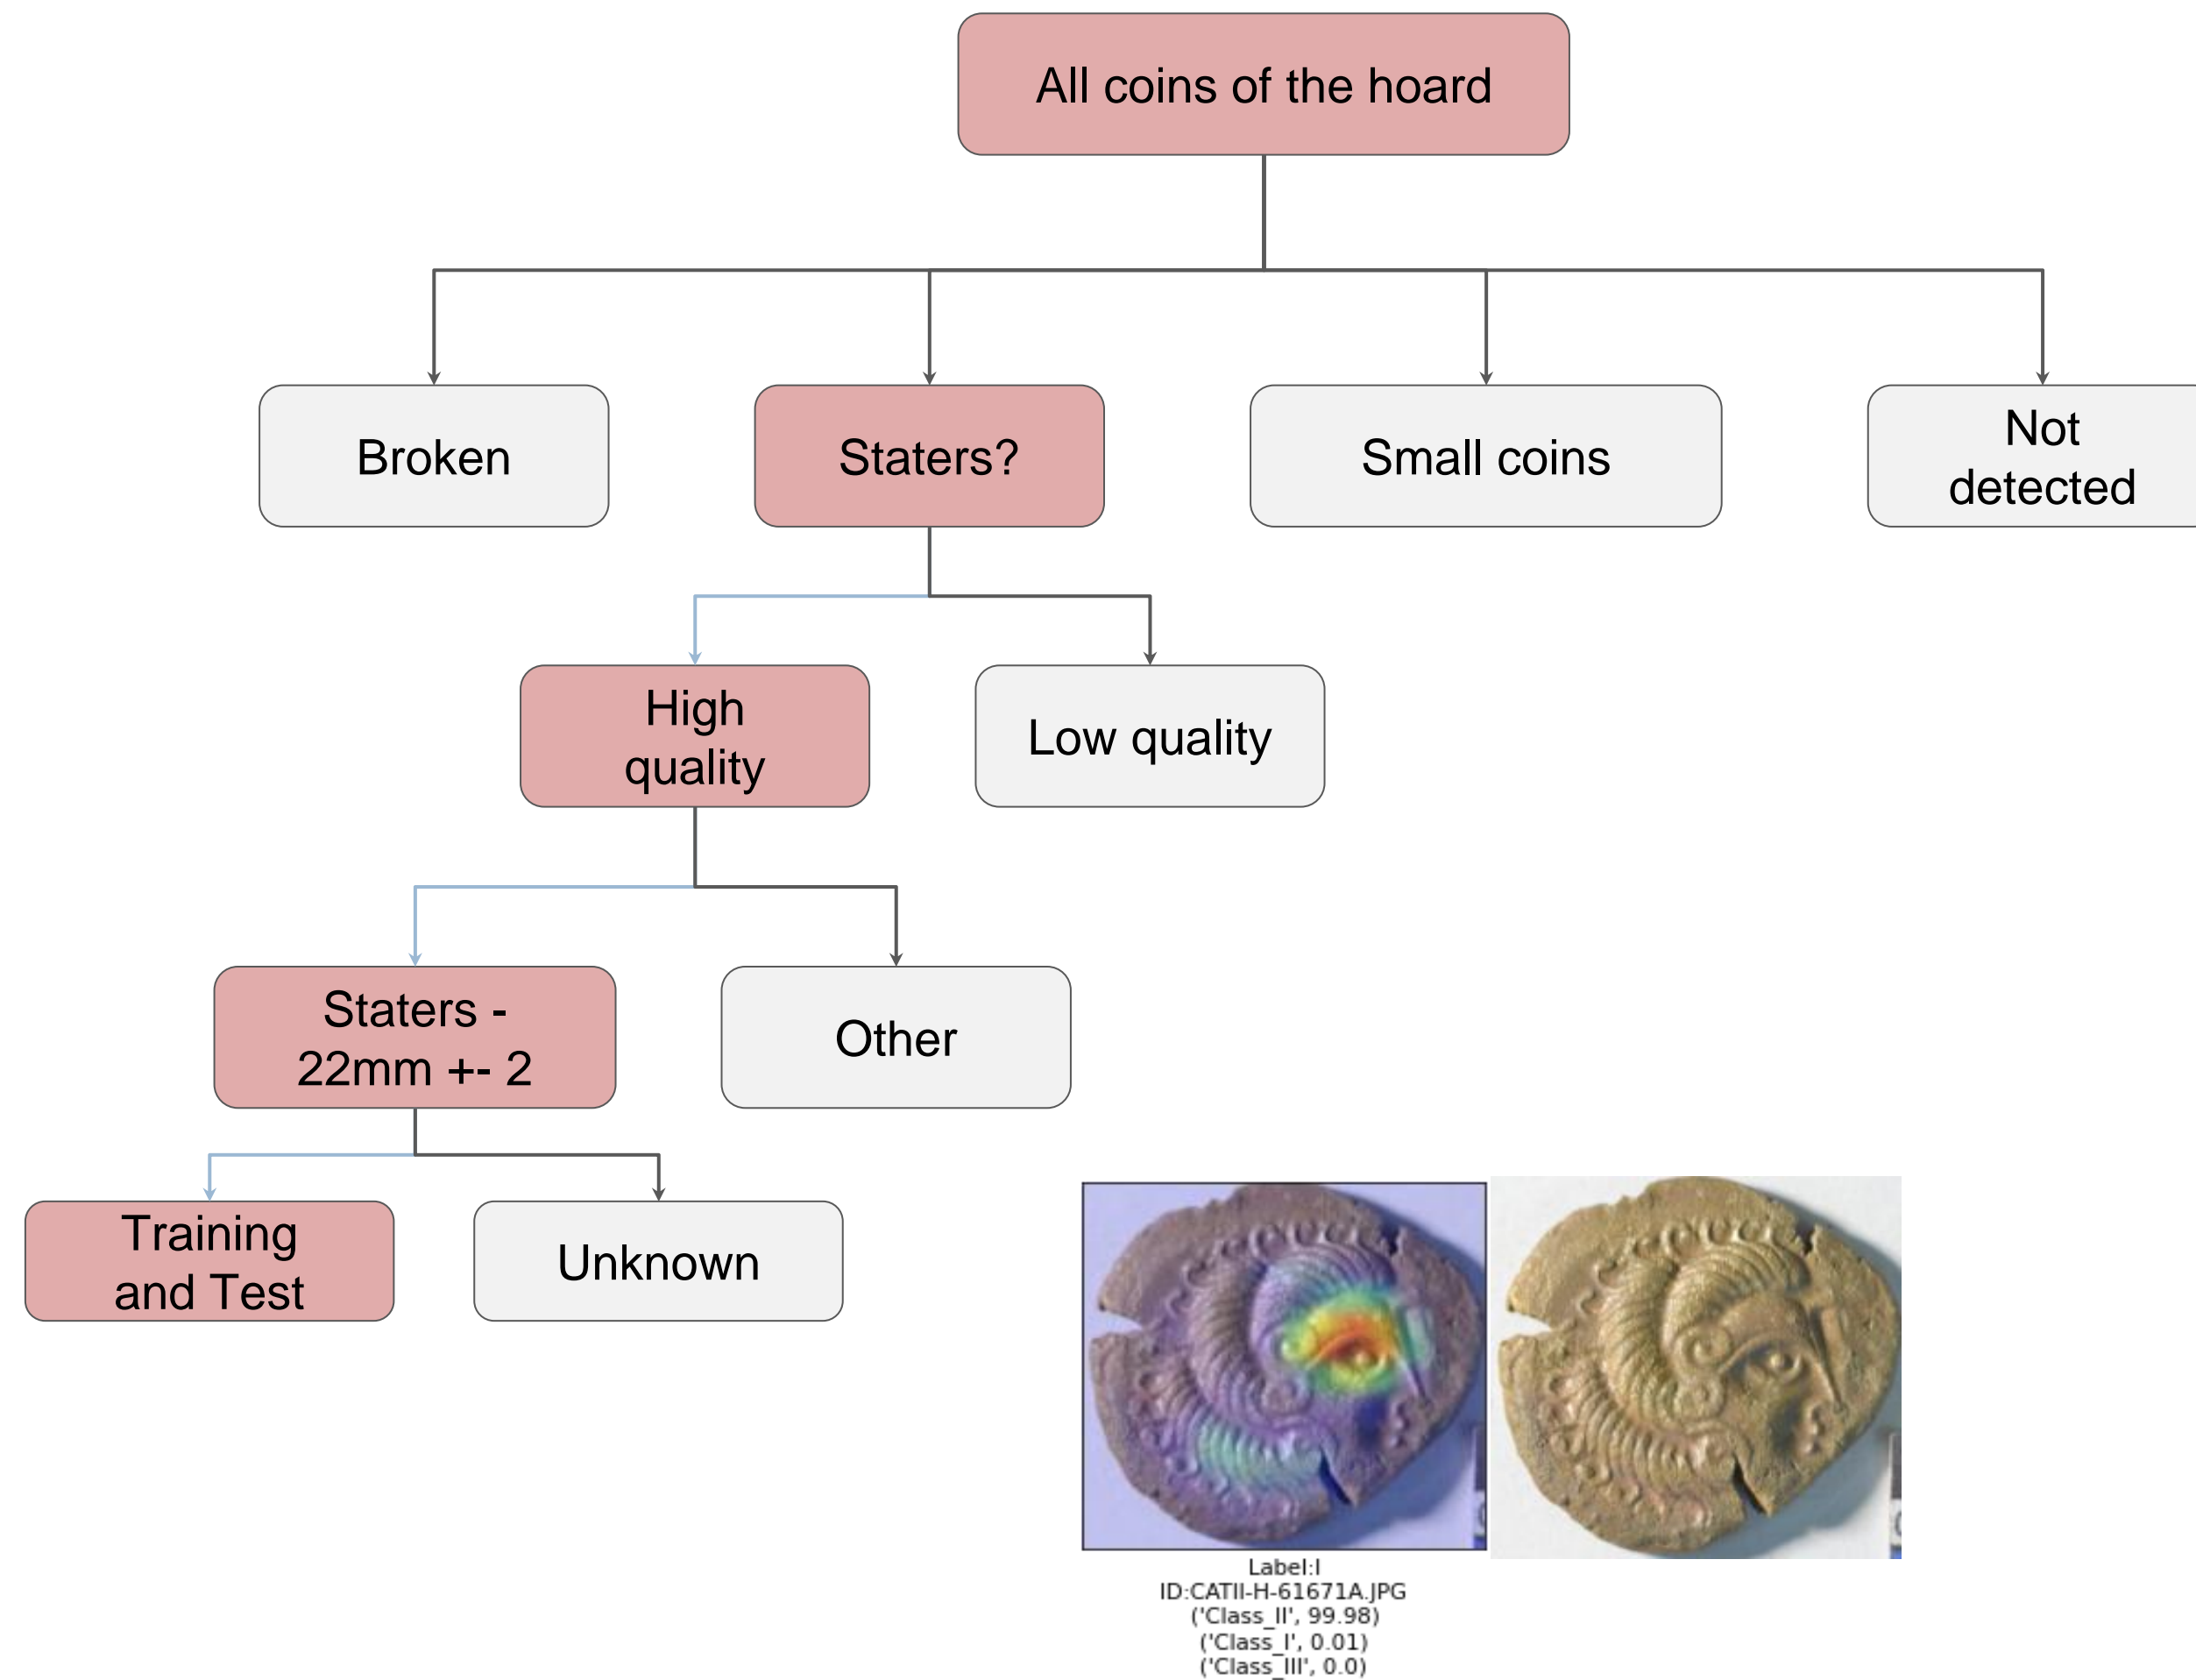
All coins of the hoard

Broken

Staters?

Small coins

Not detected

High quality

Low quality

Staters - 22mm +- 2

Other

Training and Test

Unknown

Label:I
ID:CATII-H-61671A.JPG
('Class_II', 99.98)
('Class_I', 0.01)
('Class_III', 0.0)